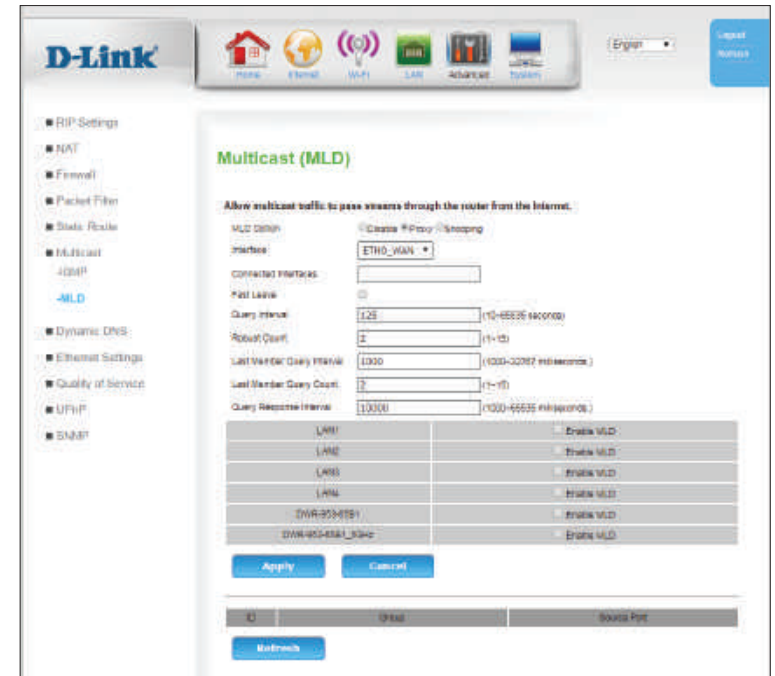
D-Link

Home Ethernet Wi-Fi LAN Advanced System

English

Logout Reboot

■ RIP Settings
■ NAT
■ Firewall
■ Packet Filter
■ Static Route
■ Multicast
-IGMP
-MLD
■ Dynamic DNS
■ Ethernet Settings
■ Quality of Service
■ UPnP
■ SNMP

Multicast (MLD)

Allow multicast traffic to pass streams through the router from the Internet.

MLD Option: Disable Proxy Snooping
Interface: ETH0_WAN
Connected Interfaces:
Fast Leave:
Query Interval: 125 (10~65535 seconds)
Robust Count: 2 (1~15)
Last Member Query Interval: 1000 (1000~32767 milliseconds)
Last Member Query Count: 2 (1~15)
Query Response Interval: 10000 (1000~65535 milliseconds)

| | |
|---|---|
| LAN1 | Enable MLD |
| LAN2 | Enable MLD |
| LAN3 | Enable MLD |
| LAN4 | Enable MLD |
| DWR-953-65B1 | Enable MLD |
| DWR-953-65B1_5GHz | Enable MLD |

Apply Cancel

| ID | Group | Source Port |
|---|---|---|

Refresh